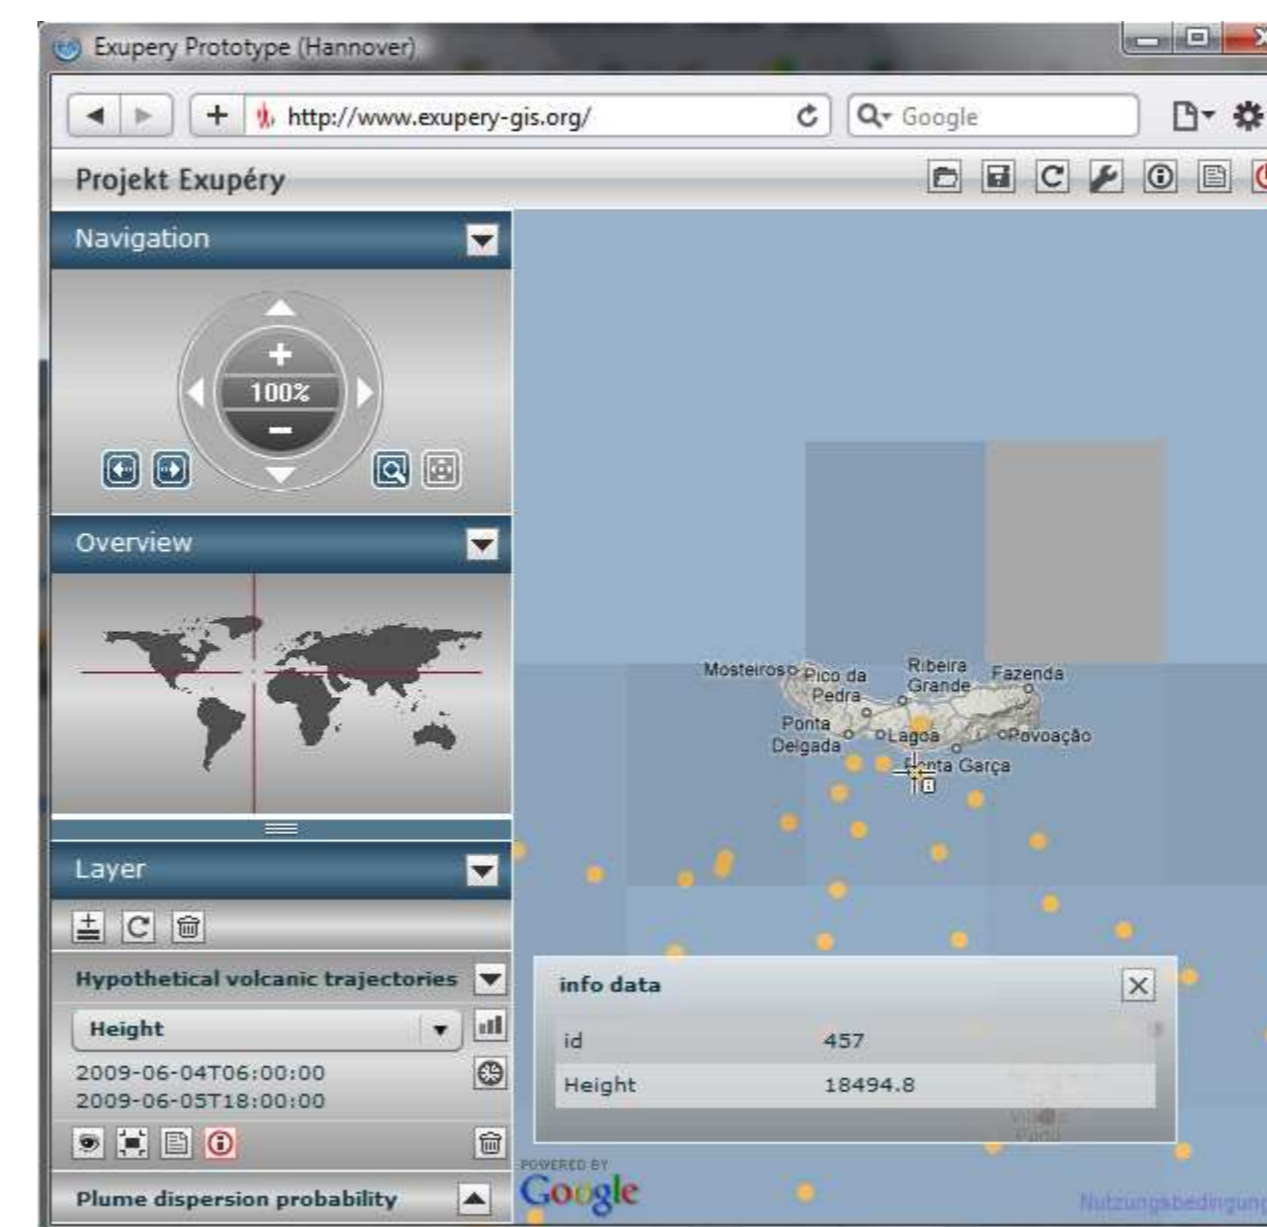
Exupery Prototype (Hannover)

http://www.exupery-gis.org/

Google

Projekt Exupéry

Navigation

100%

Overview

Layer

Hypothetical volcanic trajectories

Height

2009-06-04T06:00:00
2009-06-05T18:00:00

Plume dispersion probability

Mosteiros Pico da Pedra Ribeira Grande Fazenda Ponta Delgada Lagoa Povoação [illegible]nta Garça

info data

| id | 457 |
|---|---|
| Height | 18494.8 |

POWERED BY
Google

Nutzungsbedingun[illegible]